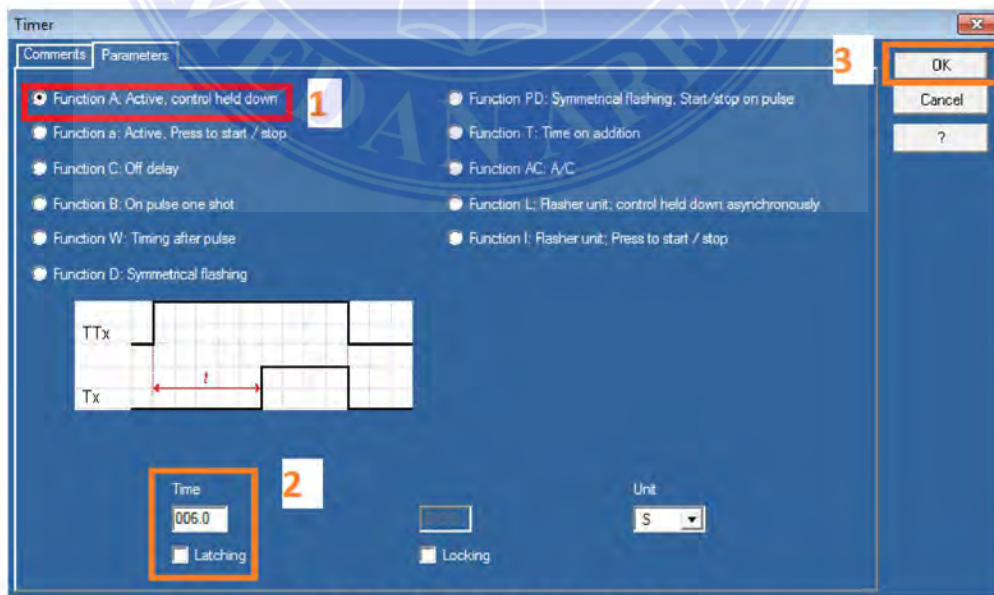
Timer

Comments Parameters

Function A: Active, control held down 1

Function a: Active, Press to start / stop

Function C: Off delay

Function B: On pulse one shot

Function W: Timing after pulse

Function D: Symmetrical flashing

Function PD: Symmetrical flashing, Start/stop on pulse

Function T: Time on addition

Function AC: A/C

Function L: Flasher unit; control held down asynchronously

Function I: Flasher unit; Press to start / stop

3

OK

Cancel

?

TTx

t

Tx

2

Time

006.0

Latching

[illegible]

Locking

Unit

S